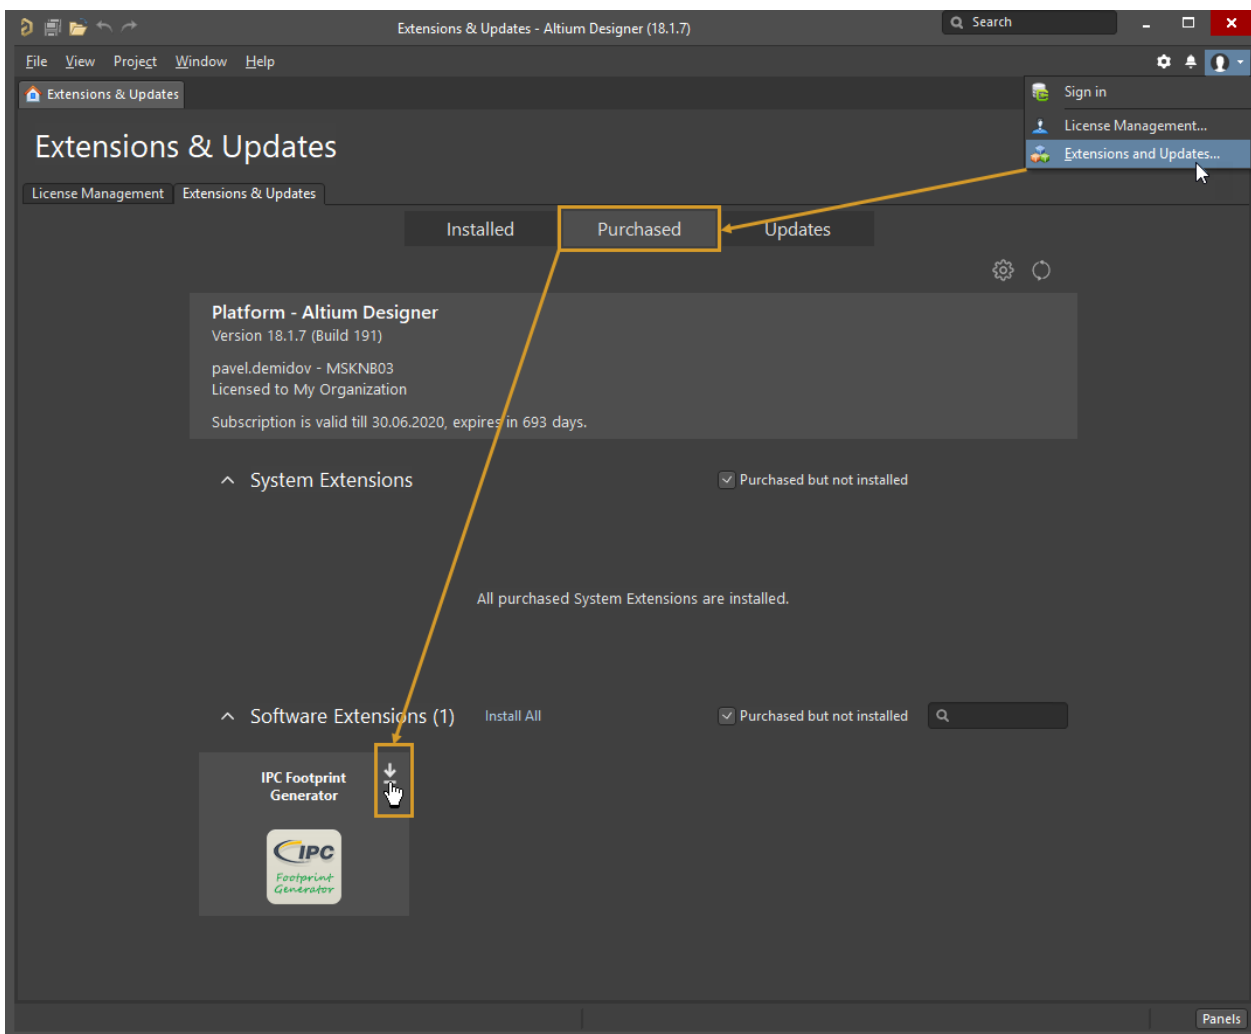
Extensions & Updates - Altium Designer (18.1.7)

Search

File View Project Window Help

Extensions & Updates

Sign in
License Management...
Extensions and Updates...

Extensions & Updates

License Management | Extensions & Updates

Installed | Purchased | Updates

Platform - Altium Designer
Version 18.1.7 (Build 191)

pavel.demidov - MSKNB03
Licensed to My Organization

Subscription is valid till 30.06.2020, expires in 693 days.

System Extensions

Purchased but not installed

All purchased System Extensions are installed.

Software Extensions (1)

Install All

Purchased but not installed

IPC Footprint Generator

IPC
Footprint Generator

Panels